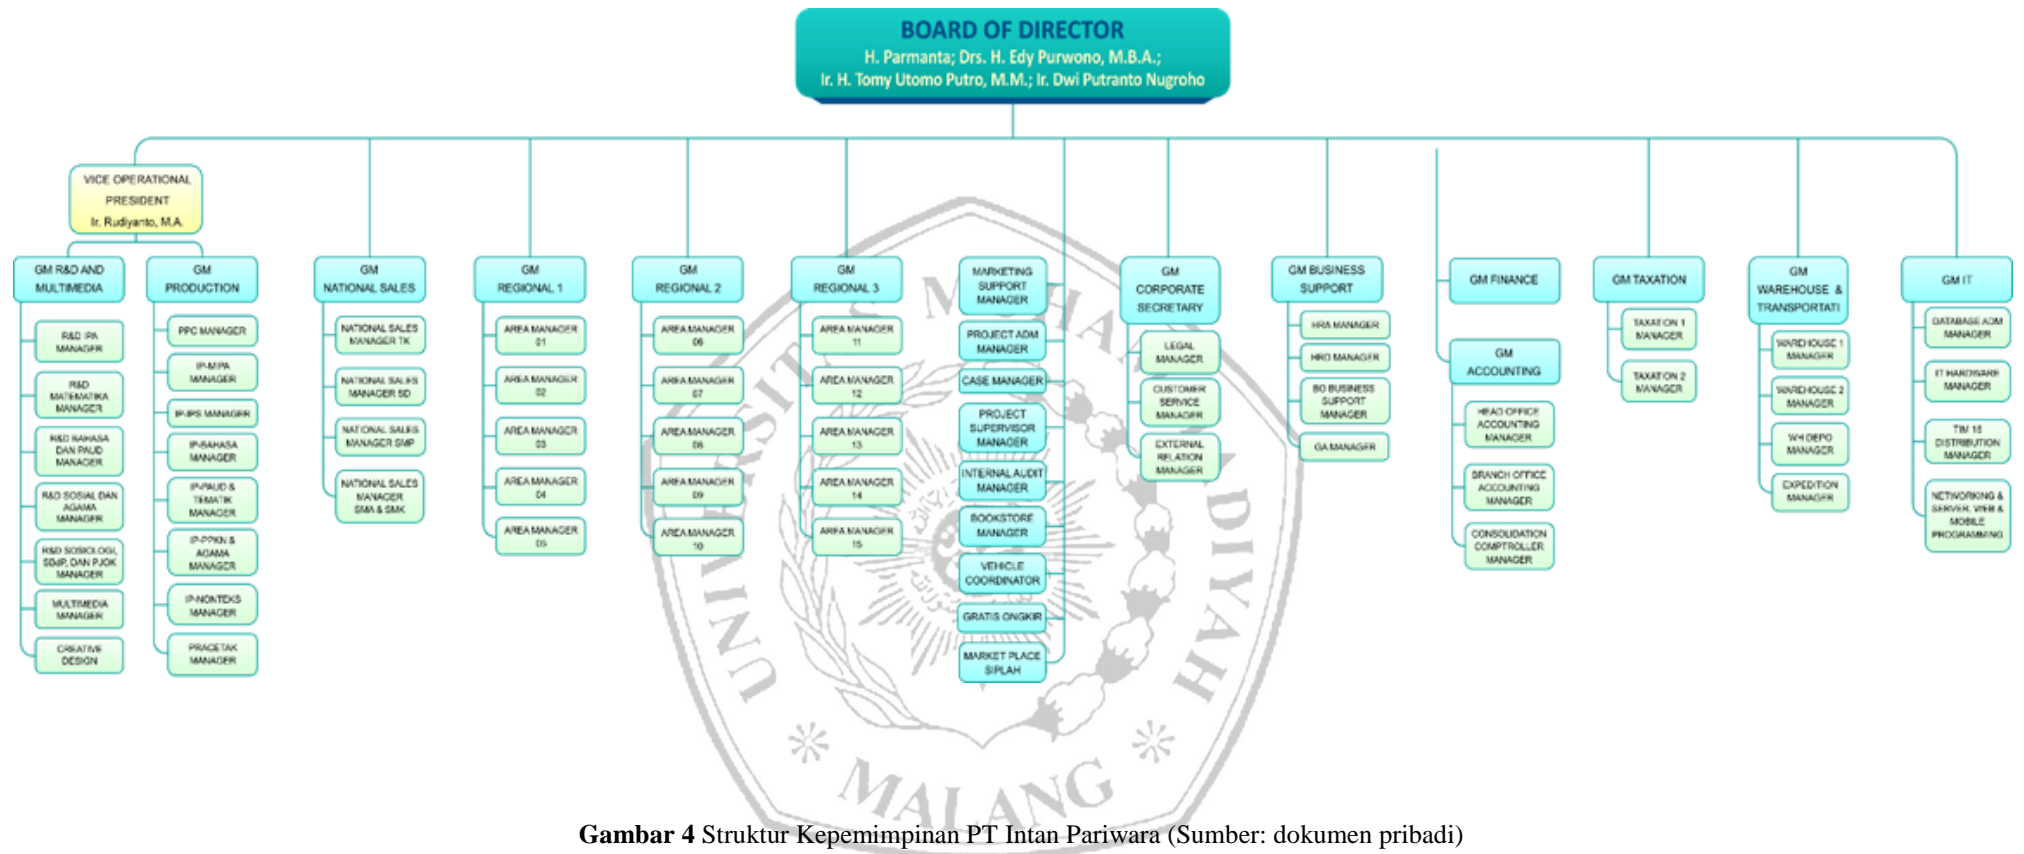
BOARD OF DIRECTOR
H. Parmanta; Drs. H. Edy Purwono, M.B.A.;
Ir. H. Tomy Utomo Putro, M.M.; Ir. Dwi Putranto Nugroho

VICE OPERATIONAL PRESIDENT
Ir. Rudiyanto, M.A.

GM R&D AND MULTIMEDIA
R&D IPA MANAGER
R&D MATEMATIKA MANAGER
R&D BAHASA DAN PAUD MANAGER
R&D SOSIAL DAN AGAMA MANAGER
R&D SOSIOLOGI, SDdP, DAN PJOK MANAGER
MULTIMEDIA MANAGER
CREATIVE DESIGN

GM PRODUCTION
PPC MANAGER
IP-MIPA MANAGER
IP-IPS MANAGER
IP-BAHASA MANAGER
IP-PAUD & TEMATIK MANAGER
IP-PPKN & AGAMA MANAGER
IP-NONTEKS MANAGER
PRACETAK MANAGER

GM NATIONAL SALES
NATIONAL SALES MANAGER TK
NATIONAL SALES MANAGER SD
NATIONAL SALES MANAGER SMP
NATIONAL SALES MANAGER SMA & SMK

GM REGIONAL 1
AREA MANAGER 01
AREA MANAGER 02
AREA MANAGER 03
AREA MANAGER 04
AREA MANAGER 05

GM REGIONAL 2
AREA MANAGER 06
AREA MANAGER 07
AREA MANAGER 08
AREA MANAGER 09
AREA MANAGER 10

GM REGIONAL 3
AREA MANAGER 11
AREA MANAGER 12
AREA MANAGER 13
AREA MANAGER 14
AREA MANAGER 15

MARKETING SUPPORT MANAGER
PROJECT ADM MANAGER
CASE MANAGER
PROJECT SUPERVISOR MANAGER
INTERNAL AUDIT MANAGER
BOOKSTORE MANAGER
VEHICLE COORDINATOR
GRATIS ONGKIR
MARKET PLACE SIPLAH

GM CORPORATE SECRETARY
LEGAL MANAGER
CUSTOMER SERVICE MANAGER
EXTERNAL RELATION MANAGER

GM BUSINESS SUPPORT
HRA MANAGER
HRD MANAGER
BO BUSINESS SUPPORT MANAGER
GA MANAGER

GM FINANCE

GM ACCOUNTING
HEAD OFFICE ACCOUNTING MANAGER
BRANCH OFFICE ACCOUNTING MANAGER
CONSOLIDATION COMPTROLLER MANAGER

GM TAXATION
TAXATION 1 MANAGER
TAXATION 2 MANAGER

GM WAREHOUSE & TRANSPORTATI
WAREHOUSE 1 MANAGER
WAREHOUSE 2 MANAGER
WH DEPO MANAGER
EXPEDITION MANAGER

GM IT
DATABASE ADM MANAGER
IT HARDWARE MANAGER
TIM 18 DISTRIBUTION MANAGER
NETWORKING & SERVER, WEB & MOBILE PROGRAMMING

UNIVERSITAS MUHAMMADIYAH MALANG

**Gambar 4** Struktur Kepemimpinan PT Intan Pariwara (Sumber: dokumen pribadi)